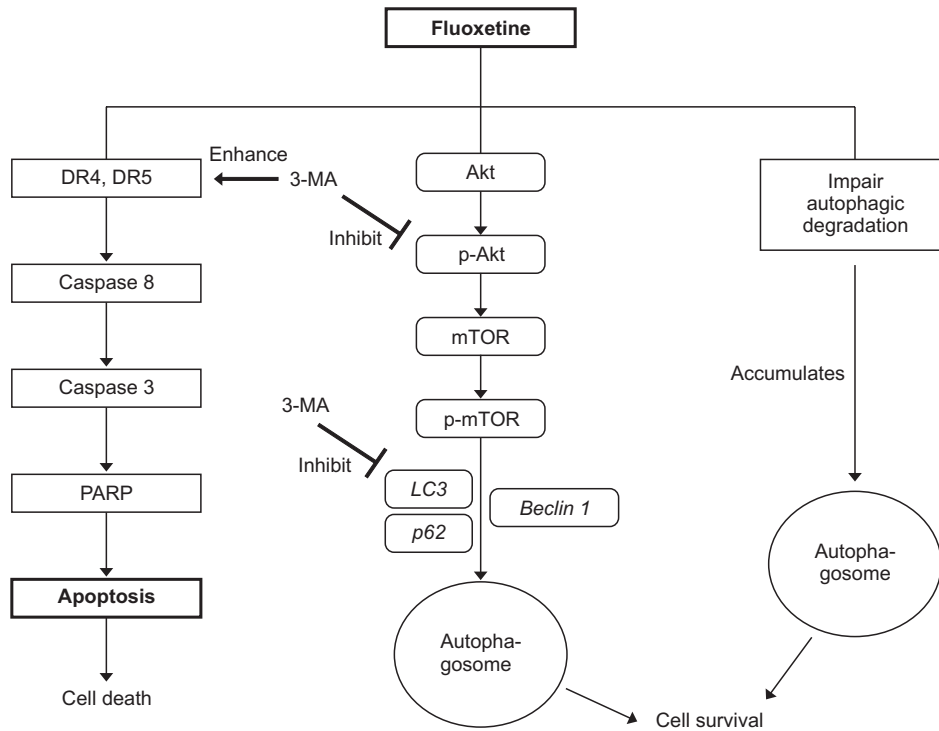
Fluoxetine

Enhance
DR4, DR5
3-MA
Inhibit
Caspase 8
Caspase 3
PARP
Apoptosis
Cell death

Akt
p-Akt
mTOR
3-MA
p-mTOR
Inhibit
LC3
p62
Beclin 1
Autophagosome

Impair autophagic degradation
Accumulates
Autophagosome

Cell survival